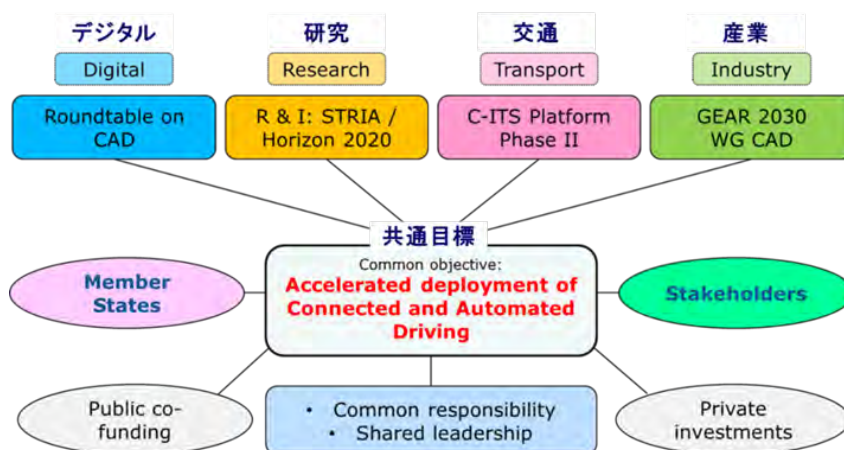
デジタル
Digital
Roundtable on CAD

研究
Research
R & I: STRIA / Horizon 2020

交通
Transport
C-ITS Platform Phase II

産業
Industry
GEAR 2030 WG CAD

共通目標
Common objective:
Accelerated deployment of Connected and Automated Driving

Member States

Stakeholders

Public co-funding

• Common responsibility
• Shared leadership

Private investments